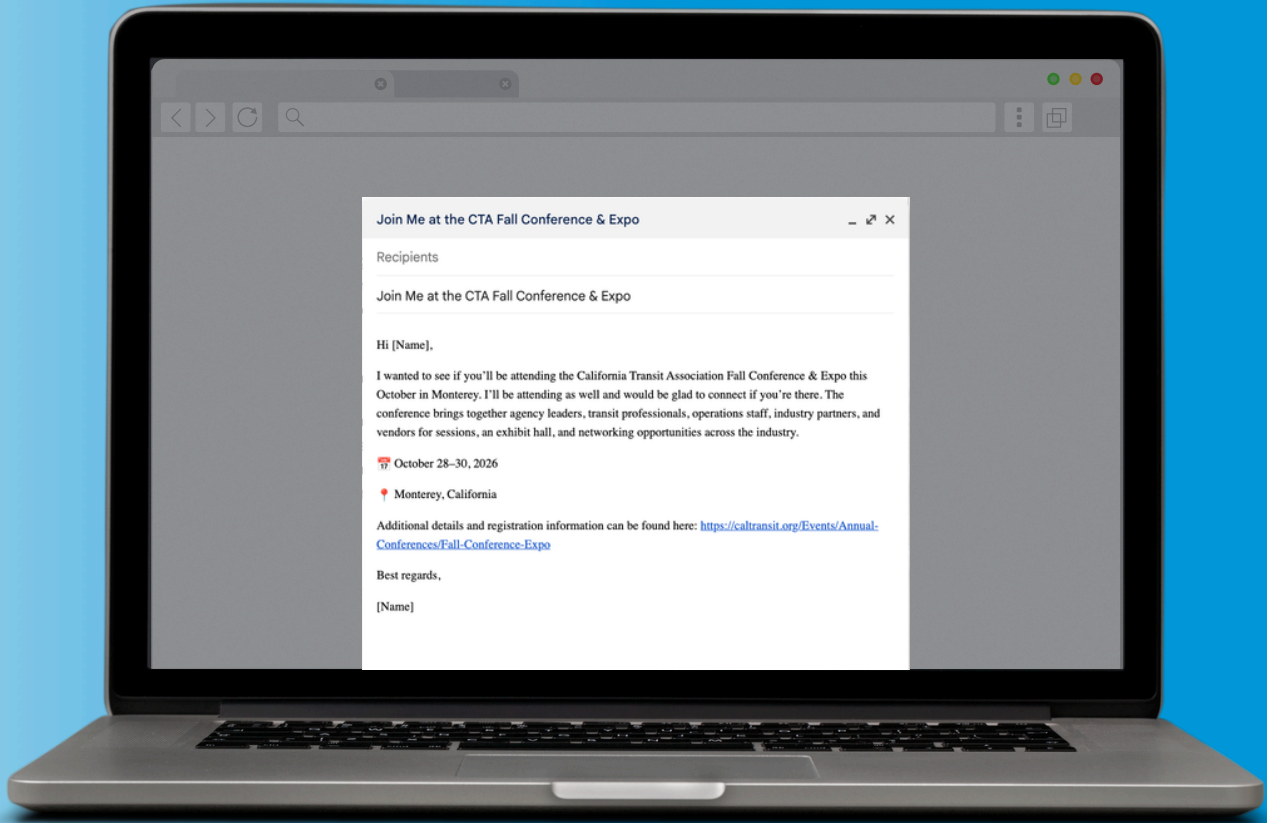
Join Me at the CTA Fall Conference & Expo

Recipients

Join Me at the CTA Fall Conference & Expo

Hi [Name],

I wanted to see if you'll be attending the California Transit Association Fall Conference & Expo this October in Monterey. I'll be attending as well and would be glad to connect if you're there. The conference brings together agency leaders, transit professionals, operations staff, industry partners, and vendors for sessions, an exhibit hall, and networking opportunities across the industry.

October 28–30, 2026

Monterey, California

Additional details and registration information can be found here: https://caltransit.org/Events/Annual-Conferences/Fall-Conference-Expo

Best regards,

[Name]